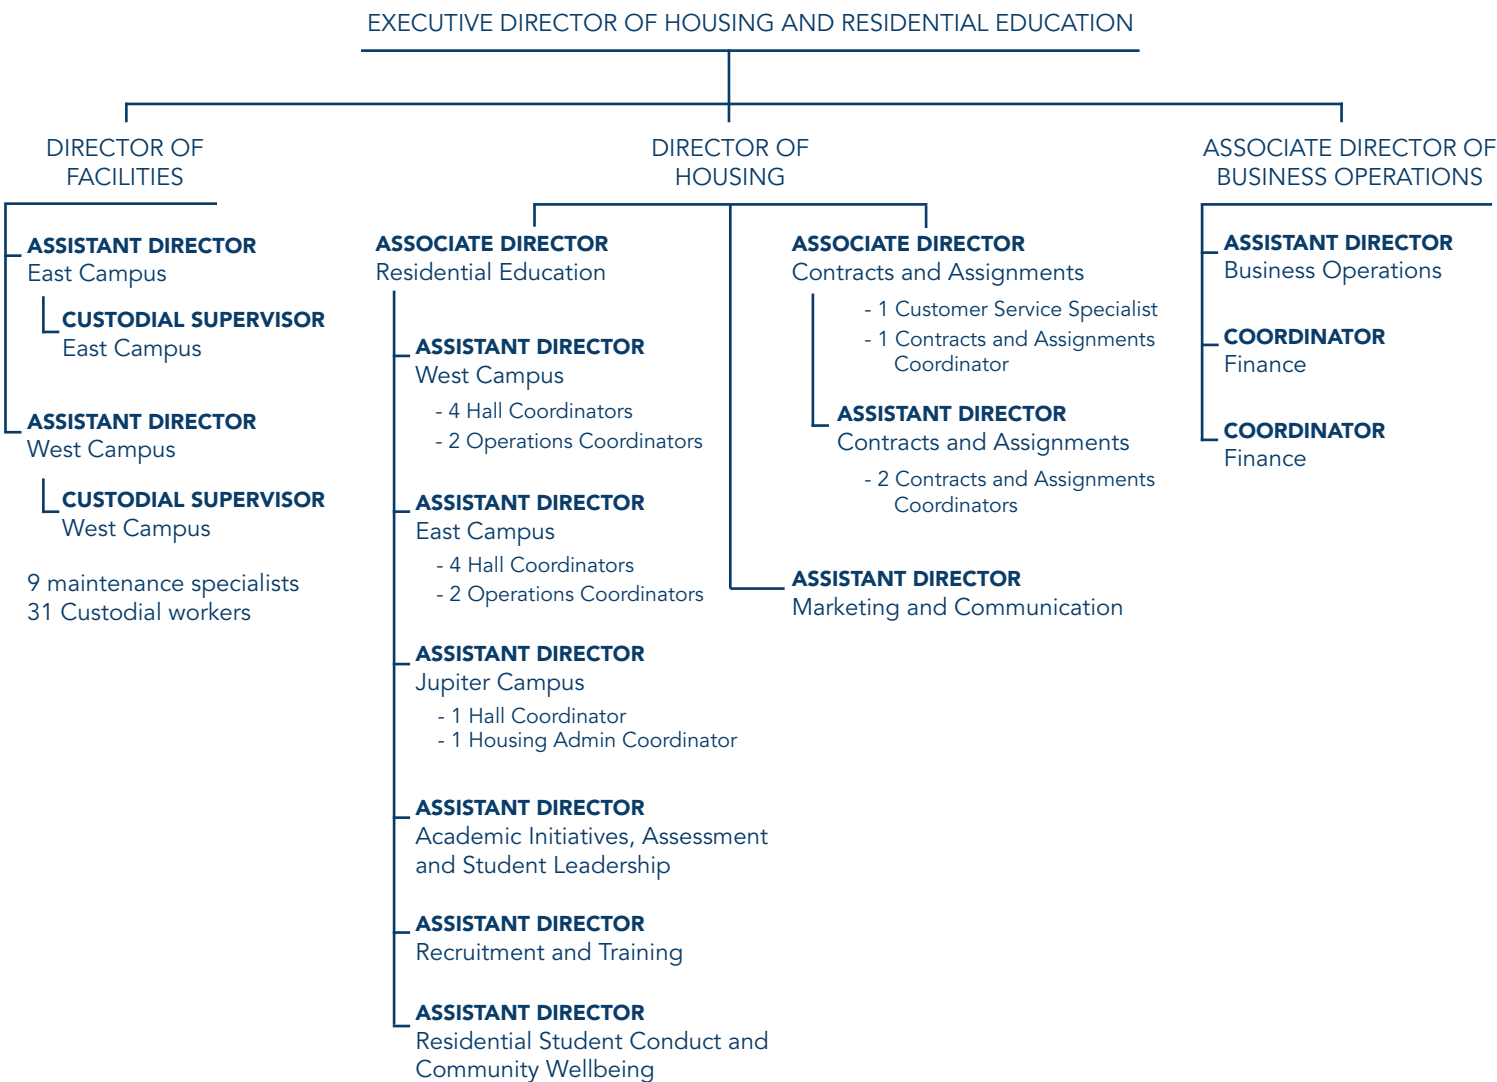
EXECUTIVE DIRECTOR OF HOUSING AND RESIDENTIAL EDUCATION

DIRECTOR OF FACILITIES

ASSISTANT DIRECTOR
East Campus

CUSTODIAL SUPERVISOR
East Campus

ASSISTANT DIRECTOR
West Campus

CUSTODIAL SUPERVISOR
West Campus

9 maintenance specialists
31 Custodial workers

DIRECTOR OF HOUSING

ASSOCIATE DIRECTOR
Residential Education

ASSISTANT DIRECTOR
West Campus
- 4 Hall Coordinators
- 2 Operations Coordinators

ASSISTANT DIRECTOR
East Campus
- 4 Hall Coordinators
- 2 Operations Coordinators

ASSISTANT DIRECTOR
Jupiter Campus
- 1 Hall Coordinator
- 1 Housing Admin Coordinator

ASSISTANT DIRECTOR
Academic Initiatives, Assessment and Student Leadership

ASSISTANT DIRECTOR
Recruitment and Training

ASSISTANT DIRECTOR
Residential Student Conduct and Community Wellbeing

ASSOCIATE DIRECTOR
Contracts and Assignments
- 1 Customer Service Specialist
- 1 Contracts and Assignments Coordinator

ASSISTANT DIRECTOR
Contracts and Assignments
- 2 Contracts and Assignments Coordinators

ASSISTANT DIRECTOR
Marketing and Communication

ASSOCIATE DIRECTOR OF BUSINESS OPERATIONS

ASSISTANT DIRECTOR
Business Operations

COORDINATOR
Finance

COORDINATOR
Finance